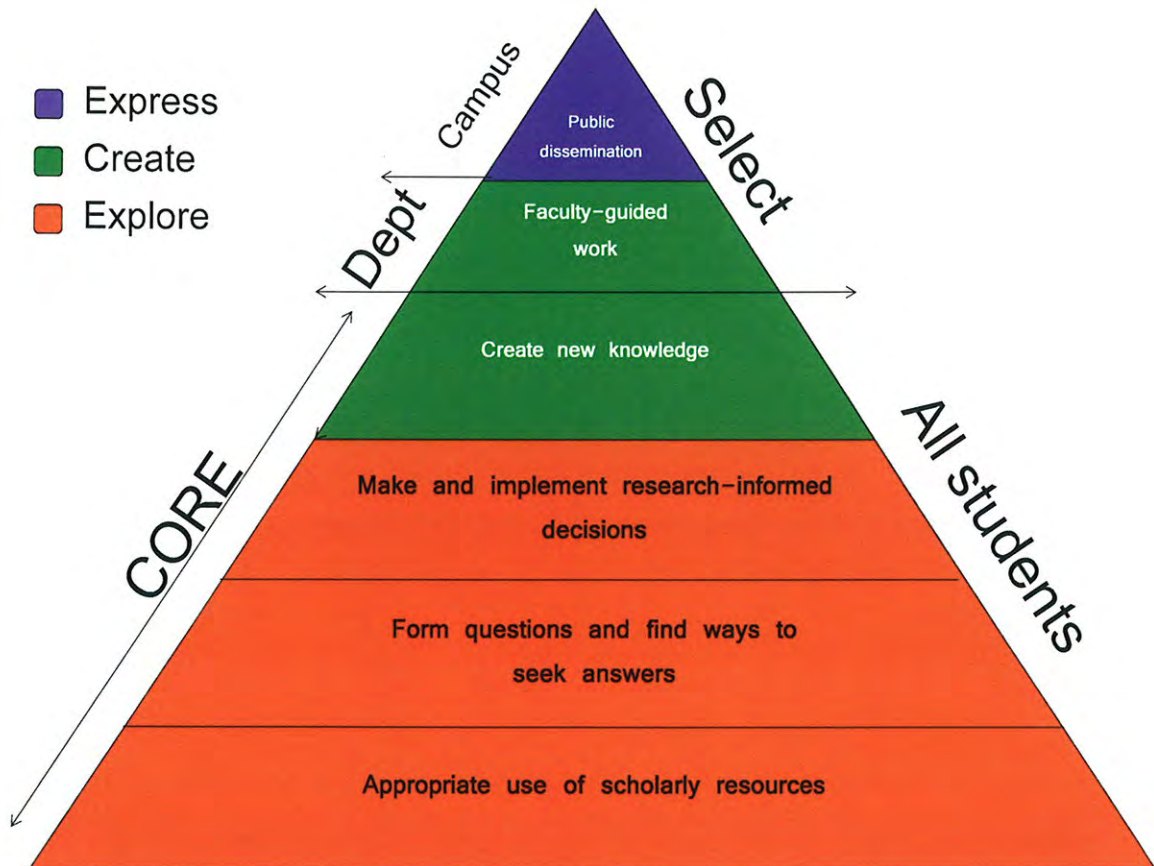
Express
Create
Explore

Campus

Dept

CORE

Select

All students

Public dissemination

Faculty-guided work

Create new knowledge

Make and implement research-informed decisions

Form questions and find ways to seek answers

Appropriate use of scholarly resources